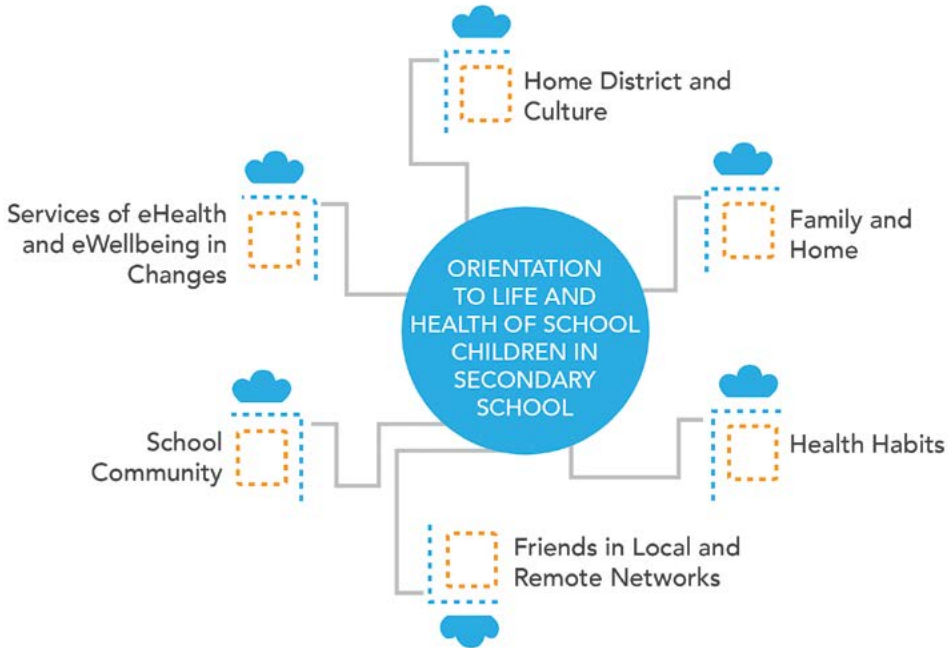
ORIENTATION TO LIFE AND HEALTH OF SCHOOL CHILDREN IN SECONDARY SCHOOL

Home District and Culture

Family and Home

Health Habits

Friends in Local and Remote Networks

School Community

Services of eHealth and eWellbeing in Changes